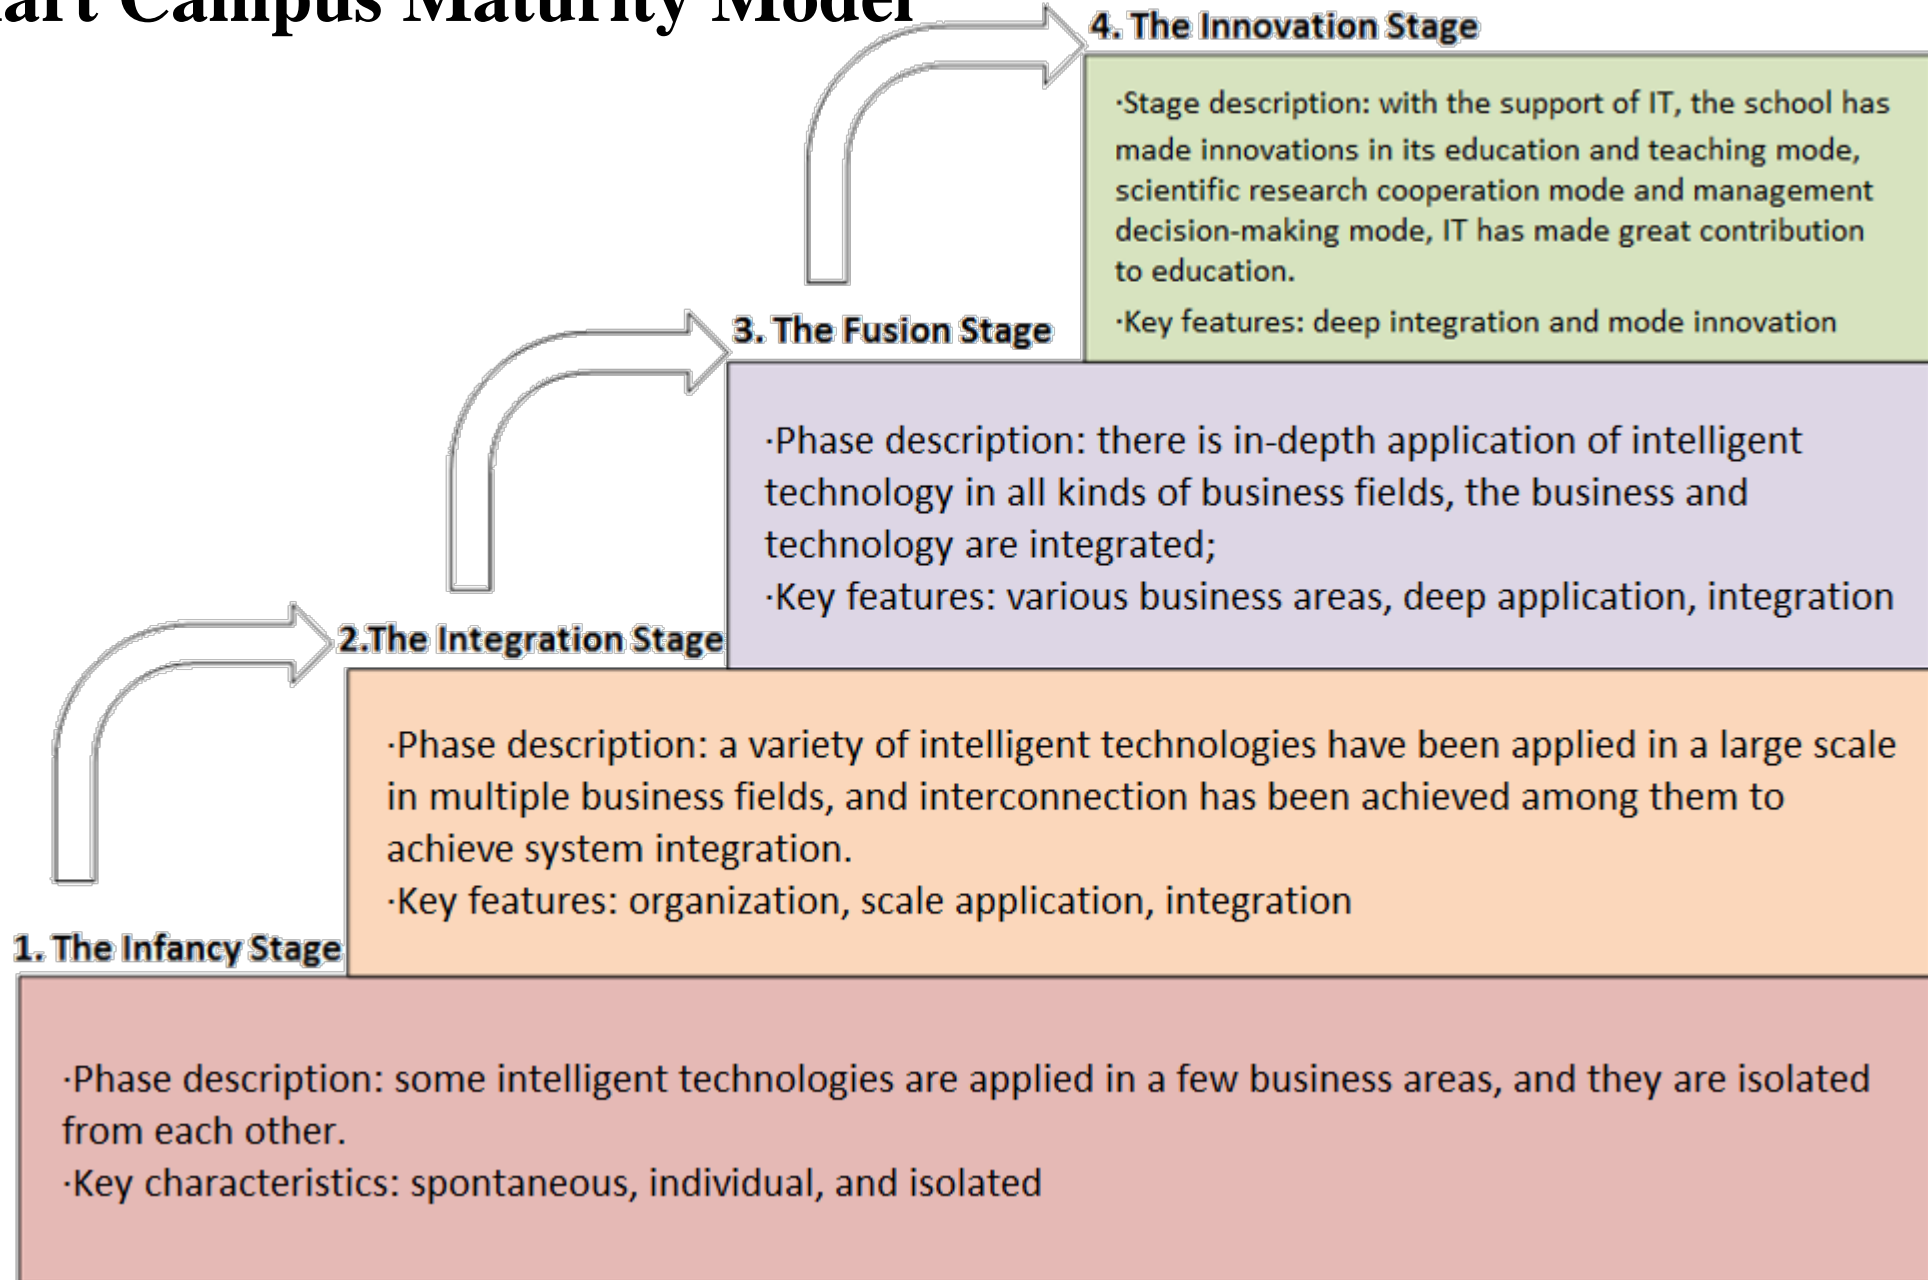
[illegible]art Campus Maturity Model

4. The Innovation Stage

·Stage description: with the support of IT, the school has made innovations in its education and teaching mode, scientific research cooperation mode and management decision-making mode, IT has made great contribution to education.

·Key features: deep integration and mode innovation

3. The Fusion Stage

·Phase description: there is in-depth application of intelligent technology in all kinds of business fields, the business and technology are integrated;

·Key features: various business areas, deep application, integration

2.The Integration Stage

·Phase description: a variety of intelligent technologies have been applied in a large scale in multiple business fields, and interconnection has been achieved among them to achieve system integration.

·Key features: organization, scale application, integration

1. The Infancy Stage

·Phase description: some intelligent technologies are applied in a few business areas, and they are isolated from each other.

·Key characteristics: spontaneous, individual, and isolated